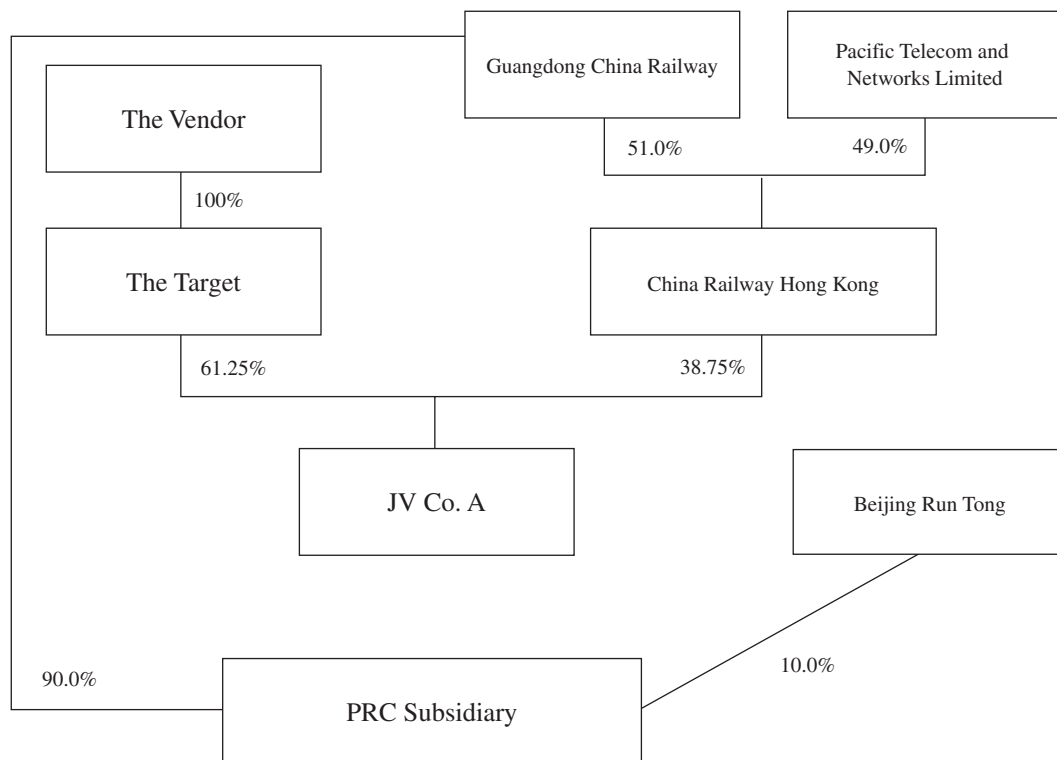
Guangdong China Railway

Pacific Telecom and Networks Limited

The Vendor

51.0%

49.0%

100%

The Target

China Railway Hong Kong

61.25%

38.75%

JV Co. A

Beijing Run Tong

90.0%

10.0%

PRC Subsidiary